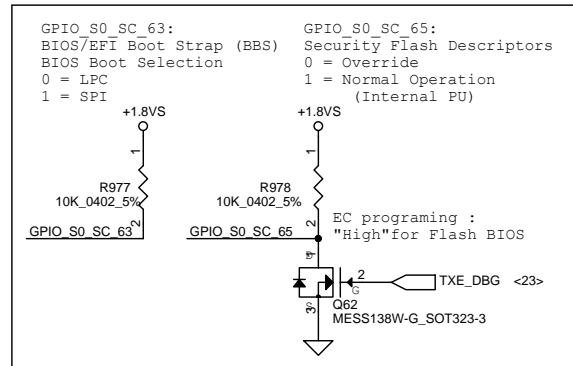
GPIO_S0_SC_63:
BIOS/EFI Boot Strap (BBS)
BIOS Boot Selection
0 = LPC
1 = SPI

GPIO_S0_SC_65:
Security Flash Descriptors
0 = Override
1 = Normal Operation
(Internal PU)

+1.8VS

+1.8VS

1

1

R977
10K_0402_5%

R978
10K_0402_5%

2

2

GPIO_S0_SC_63

GPIO_S0_SC_65

EC programing :
"High"for Flash BIOS

D

2

G

TXE_DBG <23>

S

3

Q62
MESS138W-G_SOT323-3